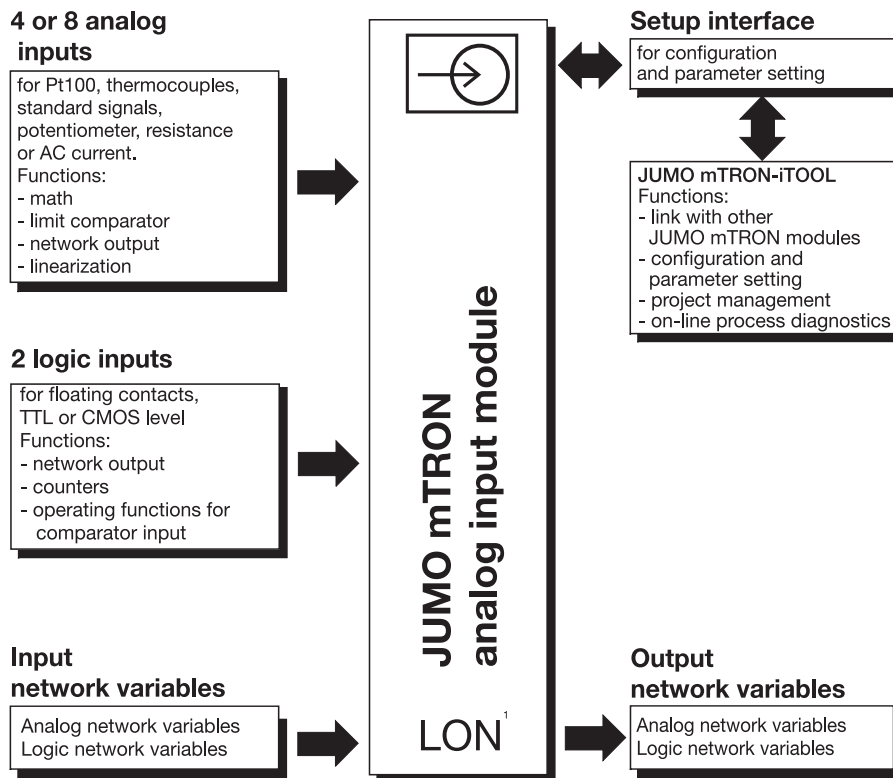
4 or 8 analog inputs

for Pt100, thermocouples, standard signals, potentiometer, resistance or AC current.
Functions:
- math
- limit comparator
- network output
- linearization

2 logic inputs

for floating contacts, TTL or CMOS level
Functions:
- network output
- counters
- operating functions for comparator input

Input network variables

Analog network variables
Logic network variables

JUMO mTRON
analog input module

LON$^1$

Setup interface

for configuration and parameter setting

JUMO mTRON-iTOOL
Functions:
- link with other JUMO mTRON modules
- configuration and parameter setting
- project management
- on-line process diagnostics

Output network variables

Analog network variables
Logic network variables